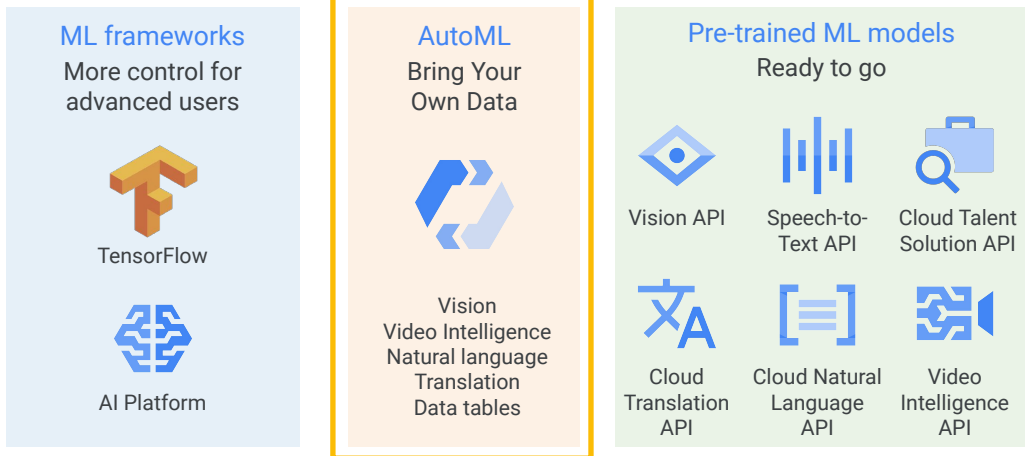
ML frameworks
More control for advanced users

TensorFlow

AI Platform

AutoML
Bring Your Own Data

Vision
Video Intelligence
Natural language
Translation
Data tables

Pre-trained ML models
Ready to go

Vision API

Speech-to-Text API

Cloud Talent Solution API

文A

Cloud Translation API

Cloud Natural Language API

Video Intelligence API